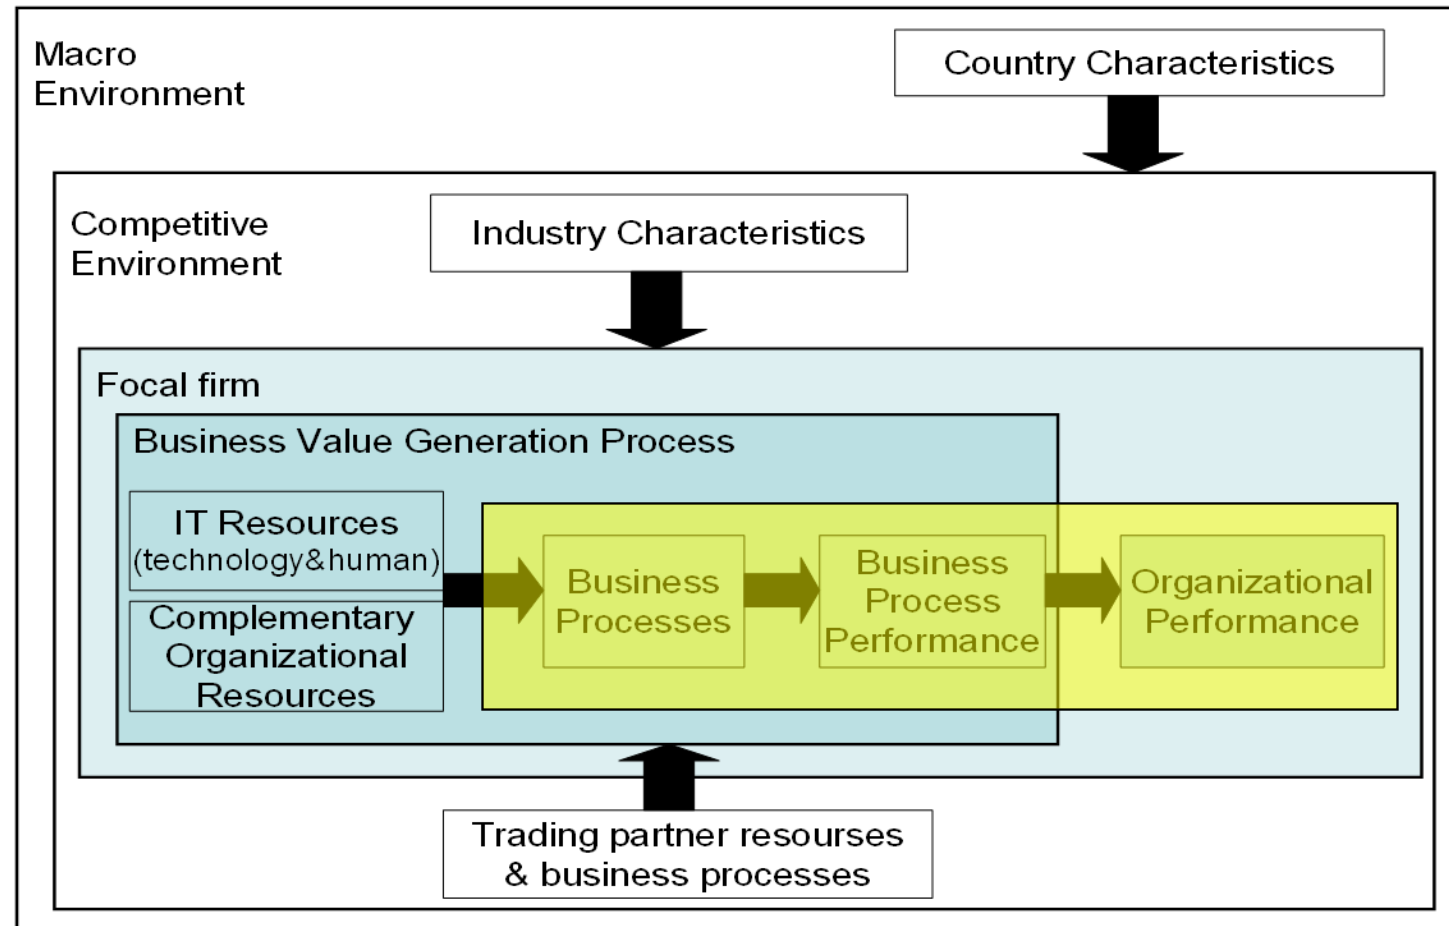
Macro Environment

Country Characteristics

Competitive Environment

Industry Characteristics

Focal firm

Business Value Generation Process

IT Resources (technology&human)

Complementary Organizational Resources

Business Processes

Business Process Performance

Organizational Performance

Trading partner resourses & business processes